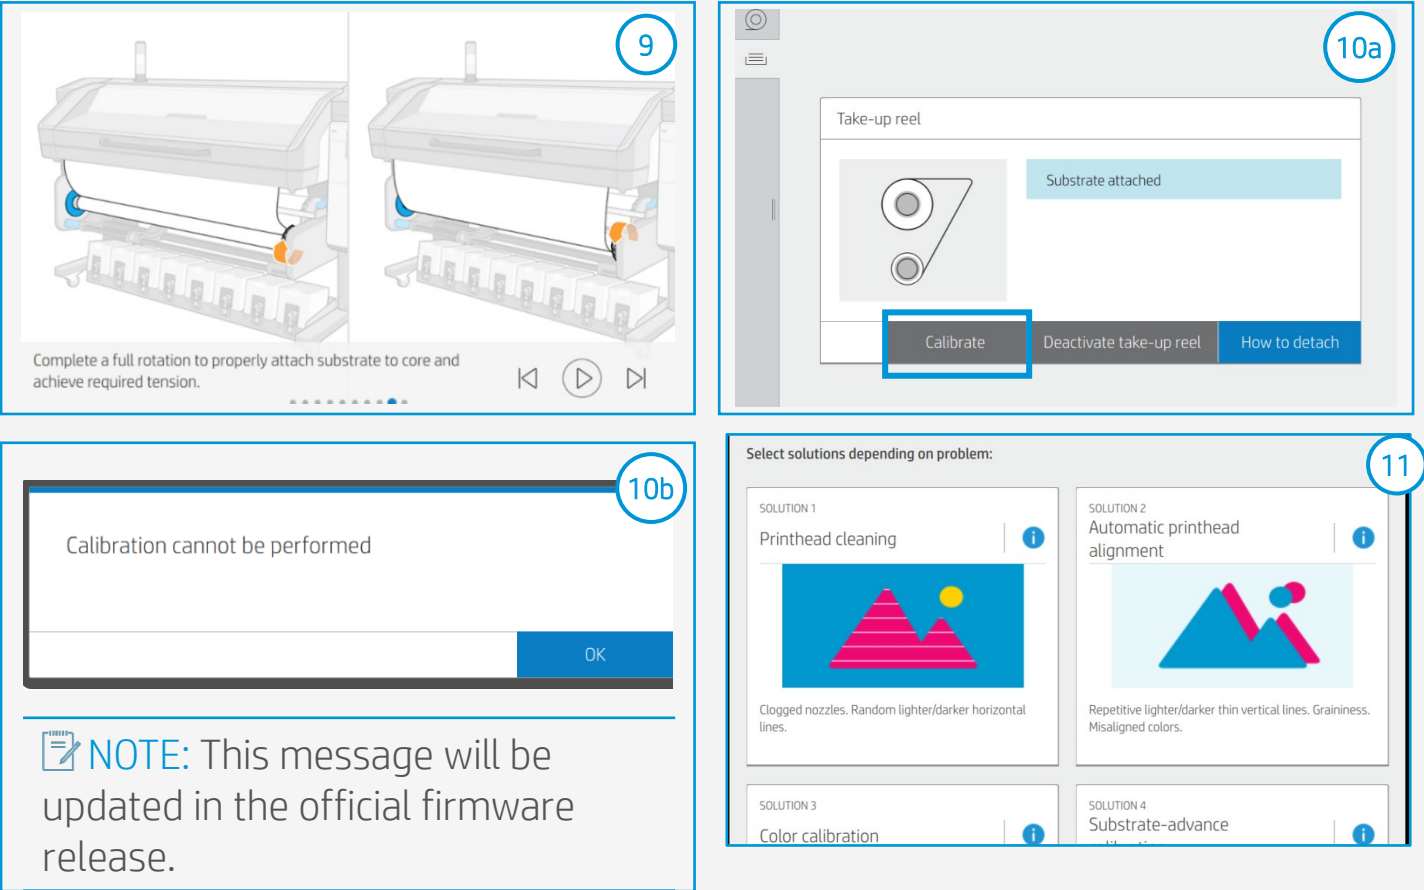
9

Complete a full rotation to properly attach substrate to core and achieve required tension.

10a

Take-up reel

Substrate attached

Calibrate

Deactivate take-up reel

How to detach

10b

Calibration cannot be performed

OK

NOTE: This message will be updated in the official firmware release.

11

Select solutions depending on problem:

SOLUTION 1
Printhead cleaning

Clogged nozzles. Random lighter/darker horizontal lines.

SOLUTION 2
Automatic printhead alignment

Repetitive lighter/darker thin vertical lines. Graininess. Misaligned colors.

SOLUTION 3
Color calibration

SOLUTION 4
Substrate-advance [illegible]